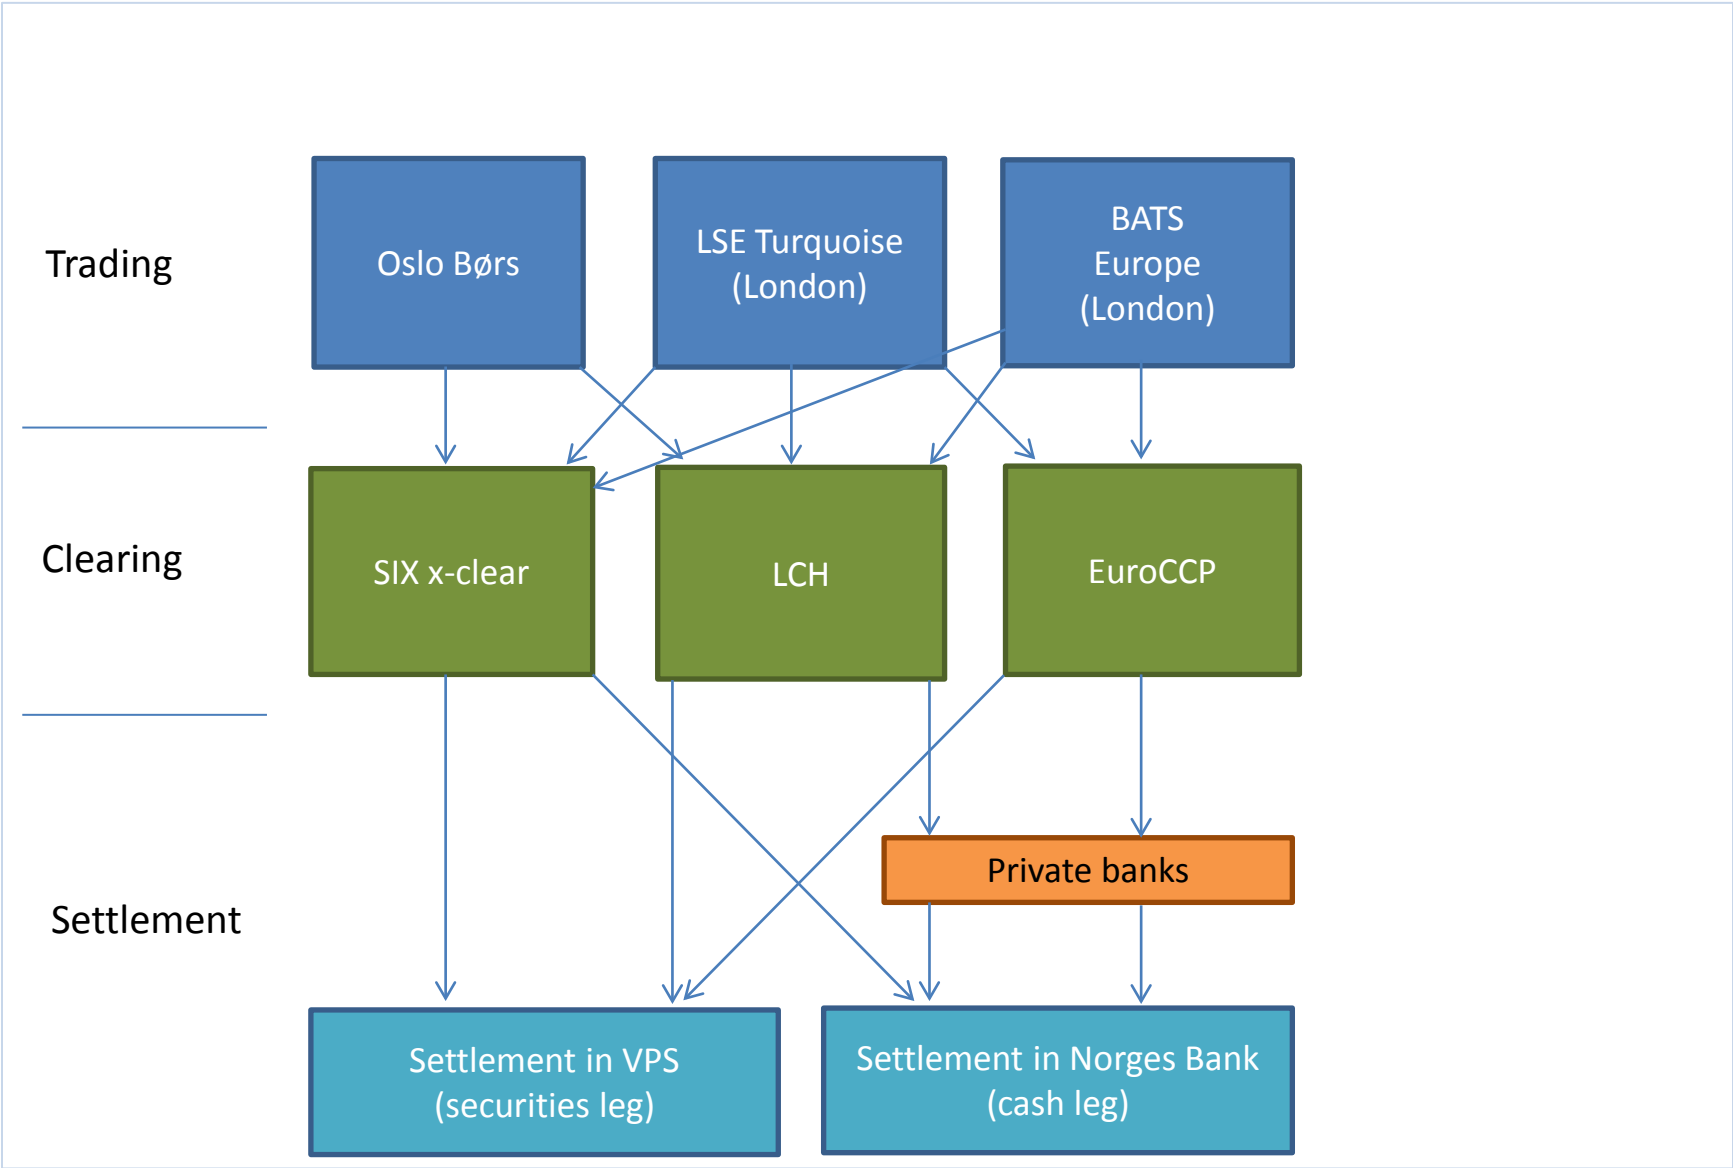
Trading

Oslo Børs

LSE Turquoise (London)

BATS Europe (London)

Clearing

SIX x-clear

LCH

EuroCCP

Settlement

Private banks

Settlement in VPS (securities leg)

Settlement in Norges Bank (cash leg)